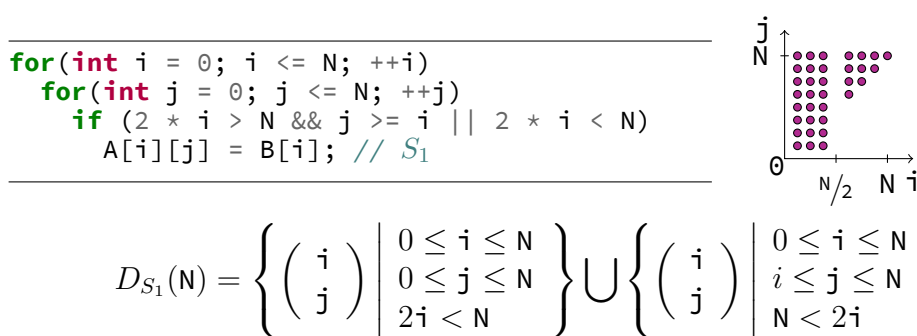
for(int i = 0; i <= N; ++i)
  for(int j = 0; j <= N; ++j)
    if (2 * i > N && j >= i || 2 * i < N)
      A[i][j] = B[i]; // $S_1$

j
N
0
N/2
N i

$D_{S_1}(\mathtt{N}) = \left\{ \left( \begin{array}{c} \mathtt{i} \\ \mathtt{j} \end{array} \right) \middle| \begin{array}{l} 0 \leq \mathtt{i} \leq \mathtt{N} \\ 0 \leq \mathtt{j} \leq \mathtt{N} \\ 2\mathtt{i} < \mathtt{N} \end{array} \right\} \bigcup \left\{ \left( \begin{array}{c} \mathtt{i} \\ \mathtt{j} \end{array} \right) \middle| \begin{array}{l} 0 \leq \mathtt{i} \leq \mathtt{N} \\ i \leq \mathtt{j} \leq \mathtt{N} \\ \mathtt{N} < 2\mathtt{i} \end{array} \right.$